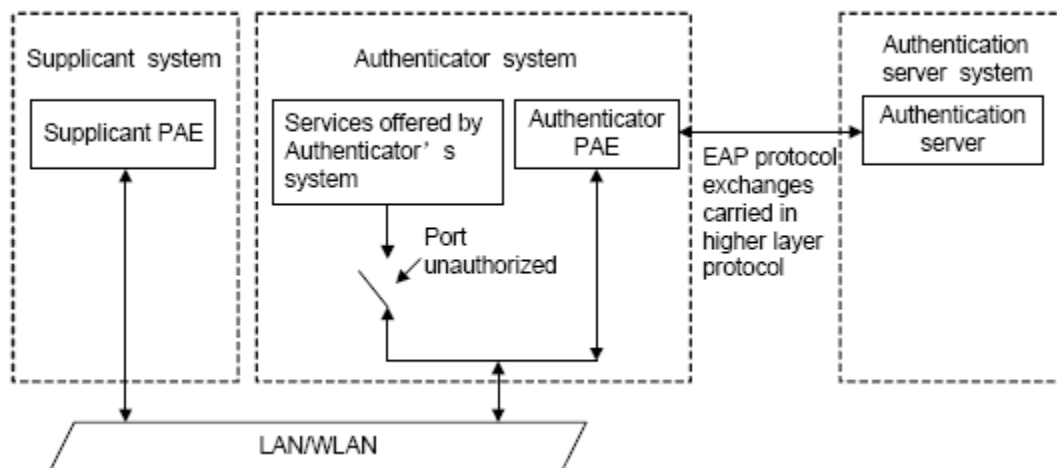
Supplicant system

Supplicant PAE

Authenticator system

Services offered by Authenticator’s system

Authenticator PAE

Port unauthorized

EAP protocol exchanges carried in higher layer protocol

Authentication server system

Authentication server

LAN/WLAN